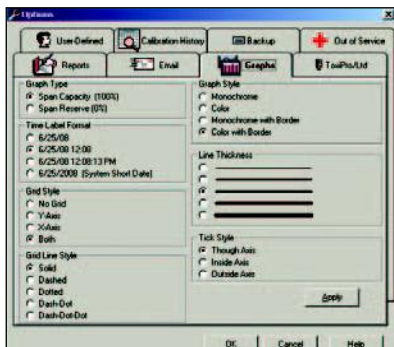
Options

User Defined
Calibration History
Backup
Out of Service
Reports
Email
Graphs
ToolPro/Ltd

Graph Type
Span Capacity (100%)
Span Reserve (0%)

Time Label Format
6/25/08
6/25/08 12:08
6/25/08 12:08:13 PM
6/25/2008 (System Short Date)

Grid Style
No Grid
Y-Axis
X-Axis
Both

Grid Line Style
Solid
Dashed
Dotted
Dash-Dot
Dash-Dot-Dot

Graph Style
Monochrome
Color
Monochrome with Border
Color with Border

Line Thickness

Tick Style
Though Axis
Inside Axis
Outside Axis

Apply

OK
Cancel
Help